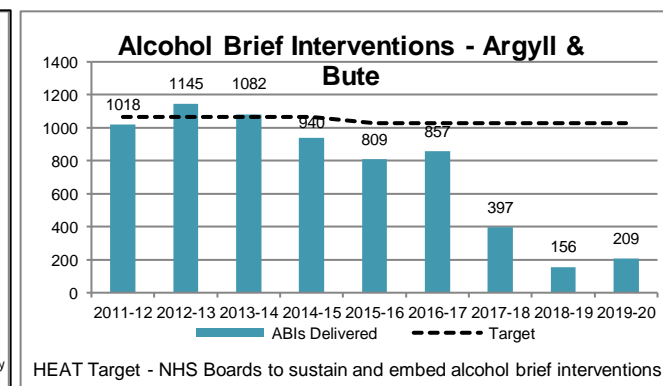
Alcohol Brief Interventions - Argyll & Bute

1400
1200
1000
800
600
400
200
0

1018
1145
1082
940
809
857
397
156
209

2011-12
2012-13
2013-14
2014-15
2015-16
2016-17
2017-18
2018-19
2019-20

ABIs Delivered
Target

HEAT Target - NHS Boards to sustain and embed alcohol brief interventions